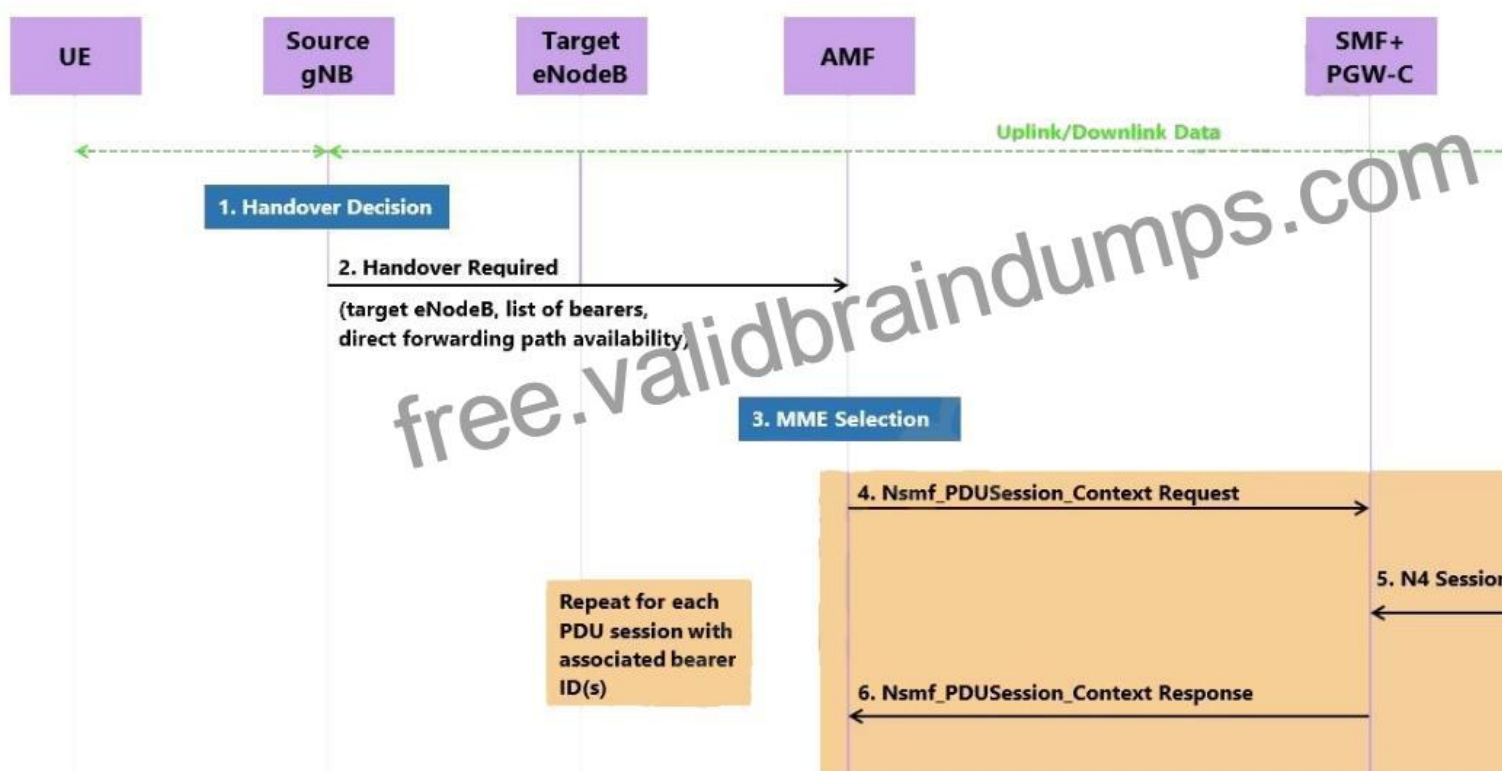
UE

Source gNB

Target eNodeB

AMF

SMF+ PGW-C

Uplink/Downlink Data

1. Handover Decision

2. Handover Required

(target eNodeB, list of bearers, direct forwarding path availability)

free.validbraindumps.com

3. MME Selection

4. Nsmf_PDUSession_Context Request

5. N4 Sessio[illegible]

Repeat for each PDU session with associated bearer ID(s)

6. Nsmf_PDUSession_Context Response